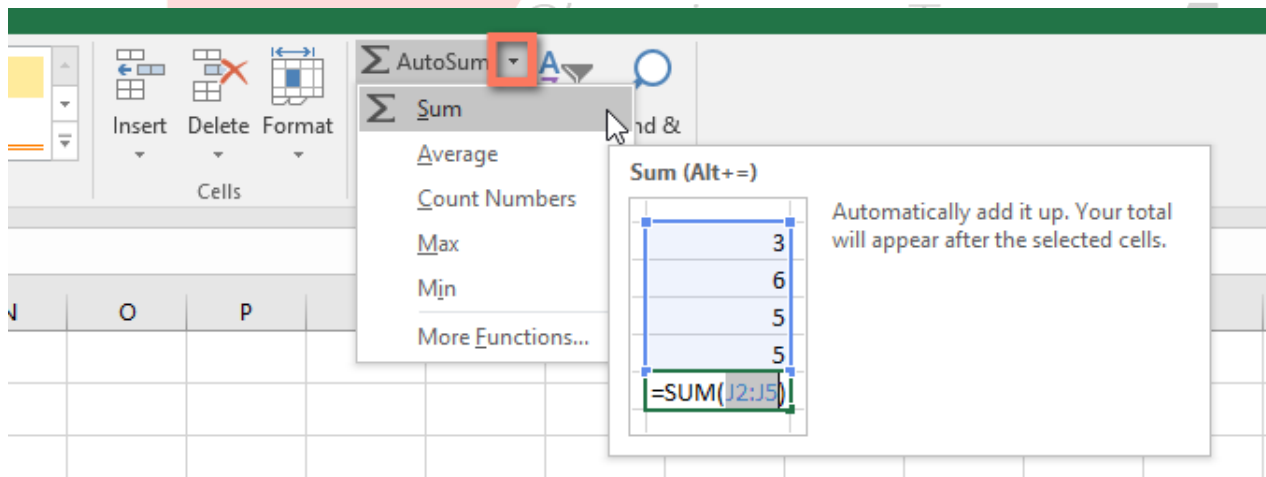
Insert Delete Format

Cells

$\Sigma$ AutoSum

$\Sigma$ Sum

Average

Count Numbers

Max

Min

More Functions...

nd &

N O P

Sum (Alt+=)

| 3 |
|---|
| 6 |
| 5 |
| 5 |
| =SUM(J2:J5) |

Automatically add it up. Your total will appear after the selected cells.